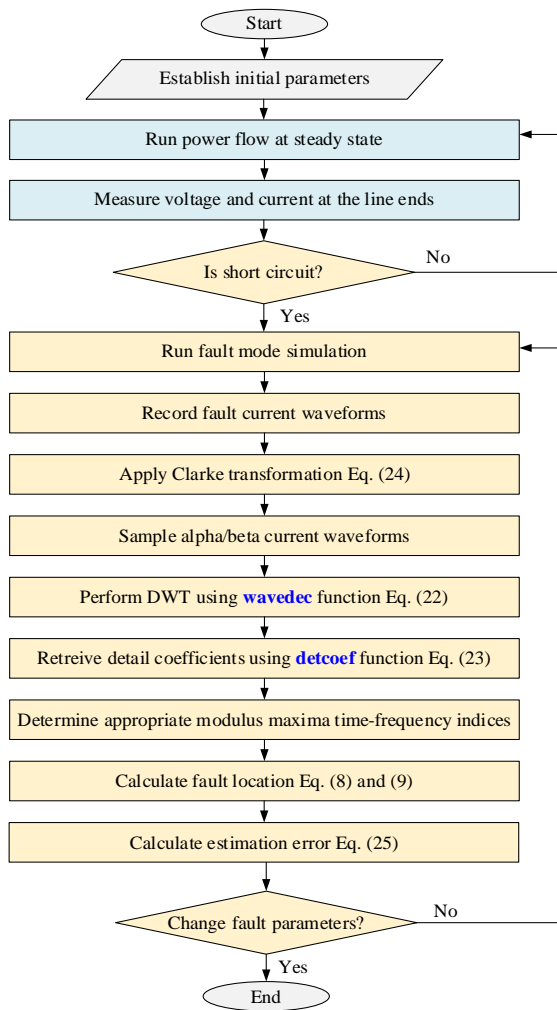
Start

Establish initial parameters

Run power flow at steady state

Measure voltage and current at the line ends

Is short circuit?

No

Yes

Run fault mode simulation

Record fault current waveforms

Apply Clarke transformation Eq. (24)

Sample alpha/beta current waveforms

Perform DWT using **wavedec** function Eq. (22)

Retreive detail coefficients using **detcoef** function Eq. (23)

Determine appropriate modulus maxima time-frequency indices

Calculate fault location Eq. (8) and (9)

Calculate estimation error Eq. (25)

Change fault parameters?

No

Yes

End